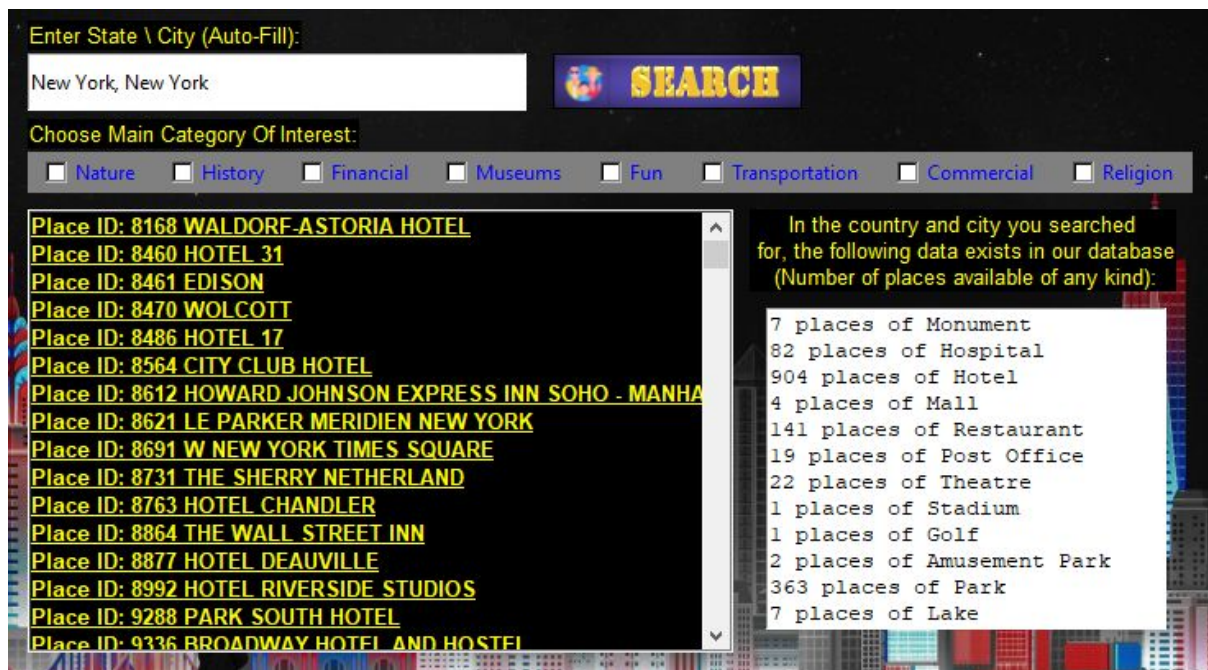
Enter State \ City (Auto-Fill):

New York, New York

SEARCH

Choose Main Category Of Interest:

Nature History Financial Museums Fun Transportation Commercial Religion

Place ID: 8168 WALDORF-ASTORIA HOTEL
Place ID: 8460 HOTEL 31
Place ID: 8461 EDISON
Place ID: 8470 WOLCOTT
Place ID: 8486 HOTEL 17
Place ID: 8564 CITY CLUB HOTEL
Place ID: 8612 HOWARD JOHNSON EXPRESS INN SOHO - MANHA
Place ID: 8621 LE PARKER MERIDIEN NEW YORK
Place ID: 8691 W NEW YORK TIMES SQUARE
Place ID: 8731 THE SHERRY NETHERLAND
Place ID: 8763 HOTEL CHANDLER
Place ID: 8864 THE WALL STREET INN
Place ID: 8877 HOTEL DEAUVILLE
Place ID: 8992 HOTEL RIVERSIDE STUDIOS
Place ID: 9288 PARK SOUTH HOTEL
Place ID: 9336 BROADWAY HOTEL AND HOSTEL

In the country and city you searched for, the following data exists in our database (Number of places available of any kind):

7 places of Monument
82 places of Hospital
904 places of Hotel
4 places of Mall
141 places of Restaurant
19 places of Post Office
22 places of Theatre
1 places of Stadium
1 places of Golf
2 places of Amusement Park
363 places of Park
7 places of Lake